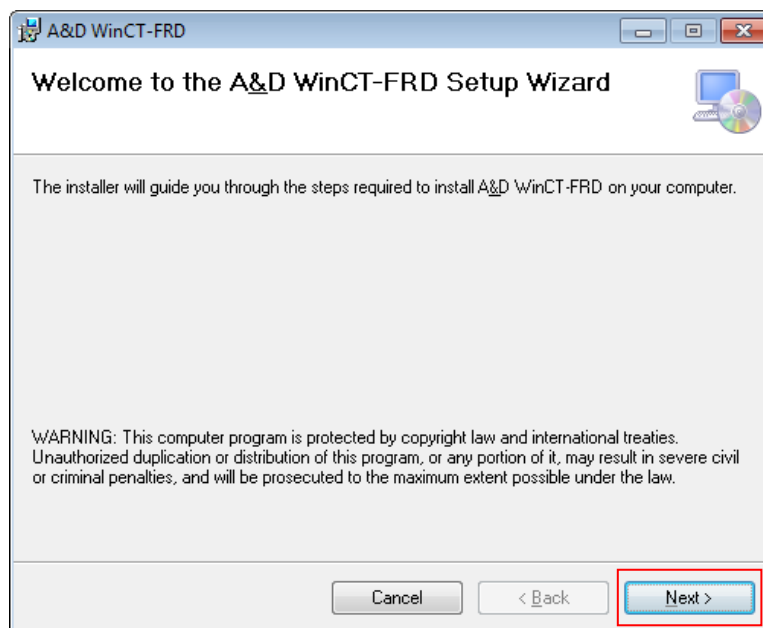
A&D WinCT-FRD

Welcome to the A&D WinCT-FRD Setup Wizard

The installer will guide you through the steps required to install A&D WinCT-FRD on your computer.

WARNING: This computer program is protected by copyright law and international treaties. Unauthorized duplication or distribution of this program, or any portion of it, may result in severe civil or criminal penalties, and will be prosecuted to the maximum extent possible under the law.

Cancel

< Back

Next >